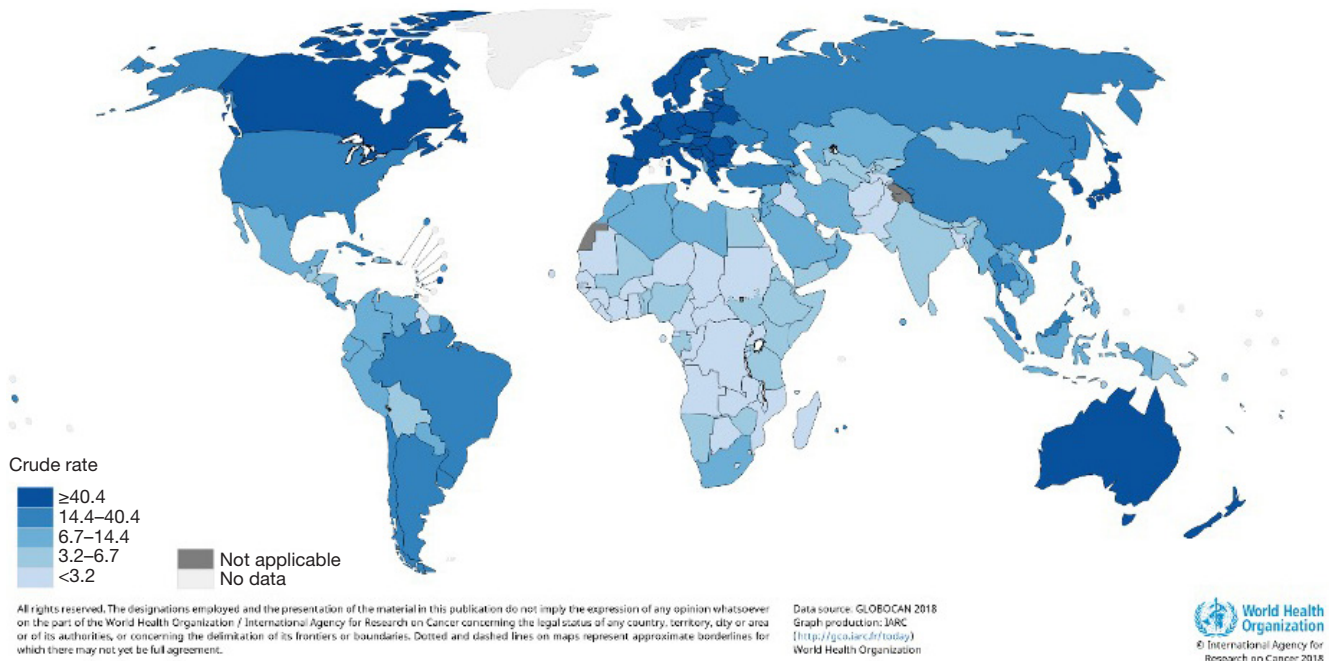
Crude rate
≥40.4
14.4–40.4
6.7–14.4
3.2–6.7
<3.2

Not applicable
No data

All rights reserved. The designations employed and the presentation of the material in this publication do not imply the expression of any opinion whatsoever on the part of the World Health Organization / International Agency for Research on Cancer concerning the legal status of any country, territory, city or area or of its authorities, or concerning the delimitation of its frontiers or boundaries. Dotted and dashed lines on maps represent approximate borderlines for which there may not yet be full agreement.

Data source: GLOBOCAN 2018
Graph production: IARC
(http://gco.iarc.fr/today)
World Health Organization

World Health Organization
© International Agency for Research on Cancer 2018